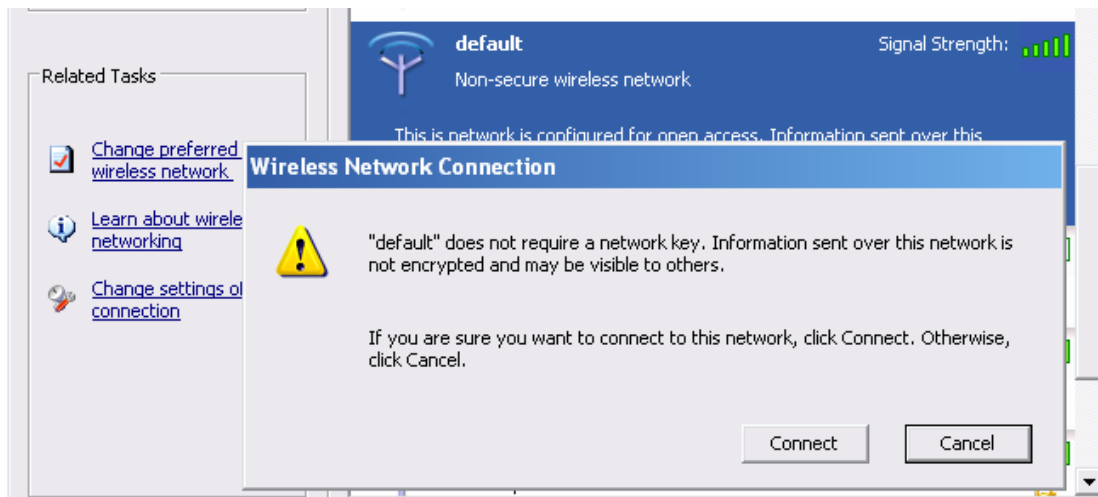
Related Tasks

Change preferred wireless network

Learn about wirele networking

Change settings o connection

default

Non-secure wireless network

Signal Strength:

This is network is configured for open access. Information sent over this

Wireless Network Connection

"default" does not require a network key. Information sent over this network is not encrypted and may be visible to others.

If you are sure you want to connect to this network, click Connect. Otherwise, click Cancel.

Connect

Cancel